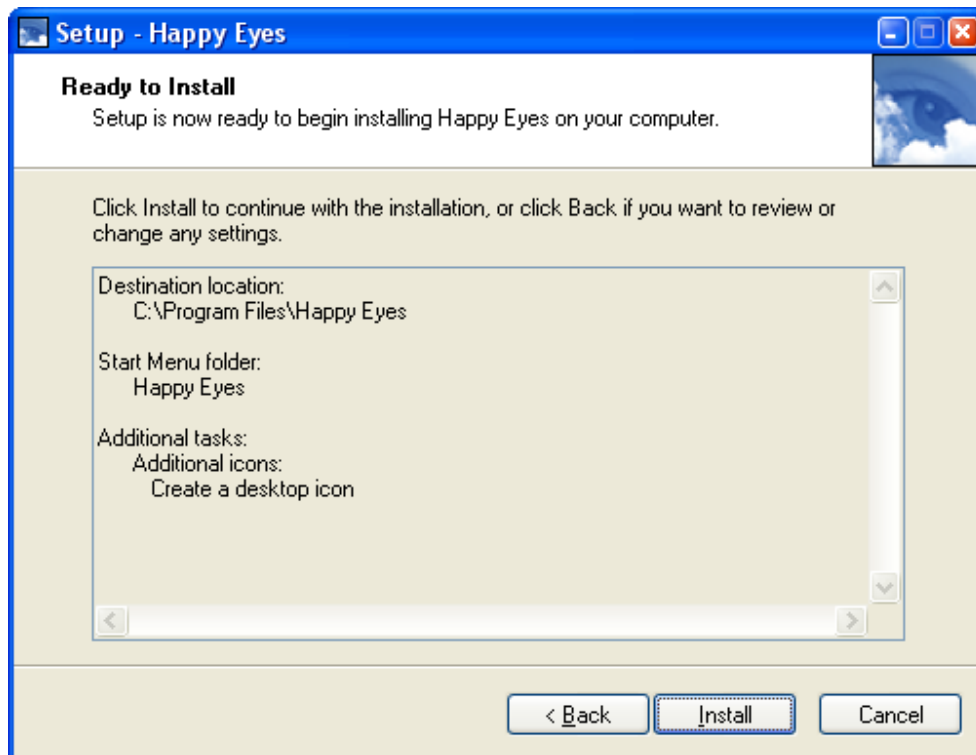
Setup - Happy Eyes

Ready to Install
Setup is now ready to begin installing Happy Eyes on your computer.

Click Install to continue with the installation, or click Back if you want to review or change any settings.

Destination location:
C:\Program Files\Happy Eyes

Start Menu folder:
Happy Eyes

Additional tasks:
Additional icons:
Create a desktop icon

< Back
Install
Cancel